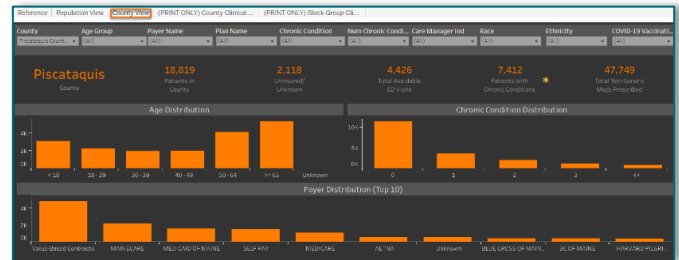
Reference | Population View | County View | (PRINT ONLY) County Clinical ... | (PRINT ONLY) Stock Group Cli...

County: Piscataquis Count...
Age Group: (All)
Payer Name: (All)
Plan Name: (All)
Chronic Condition: (All)
Num Chronic Conditi...: (All)
Care Manager Ind: (All)
Race: (All)
Ethnicity: (All)
COVID-19 Vaccinati...: (All)

Piscataquis
County

18,819
Patients in County

2,118
Uninsured/ Unknown

4,426
Total Avoidable ED Visits

7,412
Patients with Chronic Conditions

*

47,749
Total Non Generic Meds Prescribed

Age Distribution

4K
2K
0K

< 18 | 18 - 29 | 30 - 39 | 40 - 49 | 50 - 64 | >= 65 | Unknown

Chronic Condition Distribution

10K
5K
0K

0 | 1 | 2 | 3 | 4+

Payer Distribution (Top 10)

4K
2K
0K

Value-Based Contracts | MAINECARE | MEDICAID OF MAINE | SELF PAY | MEDICARE | AETNA | Unknown | BLUE CROSS OF MAIN... | BC OF MAINE | HARVARD PILGRI...